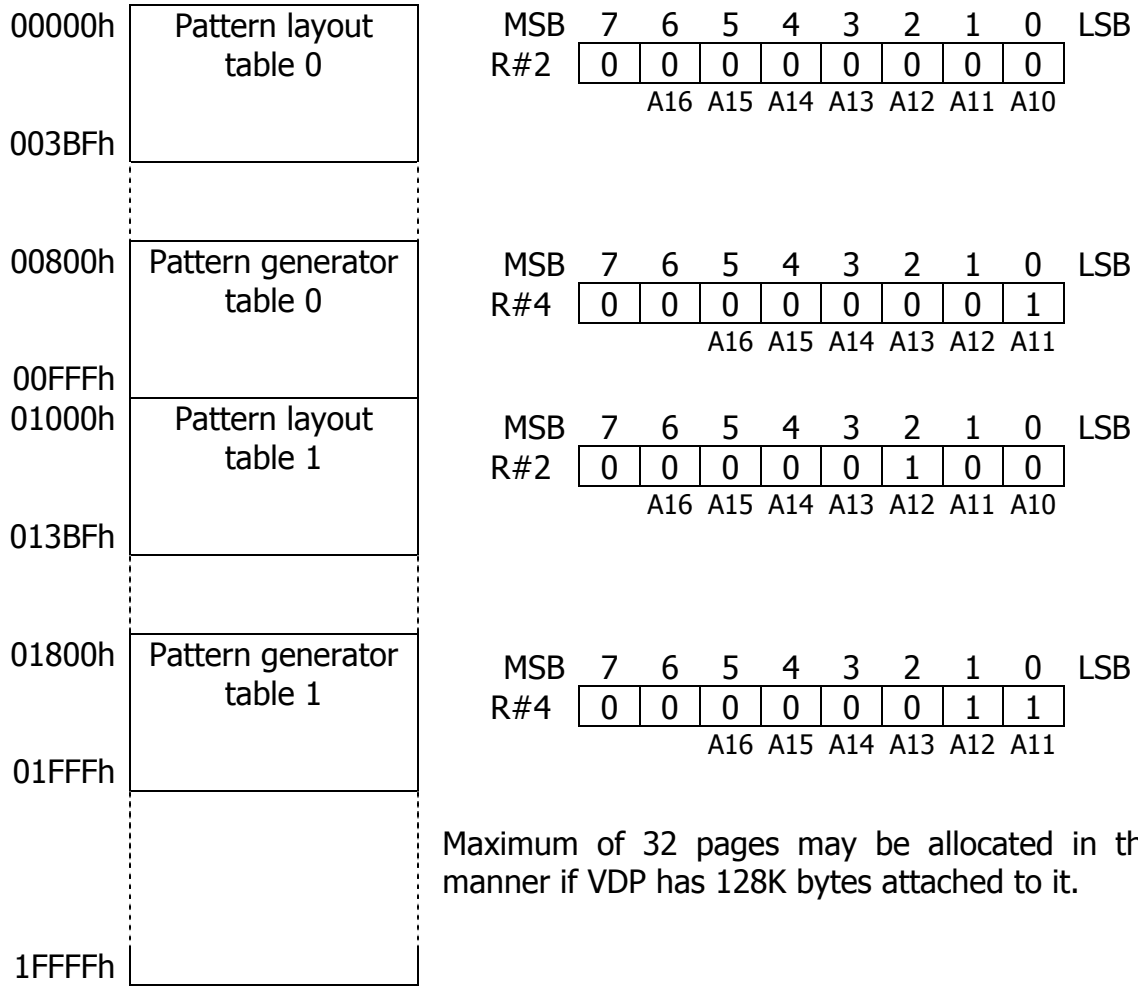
00000h Pattern layout table 0

003BFh

00800h Pattern generator table 0

00FFFh

01000h Pattern layout table 1

013BFh

01800h Pattern generator table 1

01FFFh

1FFFFh

| MSB | 7 | 6 | 5 | 4 | 3 | 2 | 1 | 0 | LSB |
|---|---|---|---|---|---|---|---|---|---|
| R#2 | 0 | 0 | 0 | 0 | 0 | 0 | 0 | 0 | |
| | | A16 | A15 | A14 | A13 | A12 | A11 | A10 | |

| MSB | 7 | 6 | 5 | 4 | 3 | 2 | 1 | 0 | LSB |
|---|---|---|---|---|---|---|---|---|---|
| R#4 | 0 | 0 | 0 | 0 | 0 | 0 | 0 | 1 | |
| | | | | A16 | A15 | A14 | A13 | A12 | A11 |

| MSB | 7 | 6 | 5 | 4 | 3 | 2 | 1 | 0 | LSB |
|---|---|---|---|---|---|---|---|---|---|
| R#2 | 0 | 0 | 0 | 0 | 0 | 1 | 0 | 0 | |
| | | A16 | A15 | A14 | A13 | A12 | A11 | A10 | |

| MSB | 7 | 6 | 5 | 4 | 3 | 2 | 1 | 0 | LSB |
|---|---|---|---|---|---|---|---|---|---|
| R#4 | 0 | 0 | 0 | 0 | 0 | 0 | 1 | 1 | |
| | | | | A16 | A15 | A14 | A13 | A12 | A11 |

Maximum of 32 pages may be allocated in th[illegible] manner if VDP has 128K bytes attached to it.